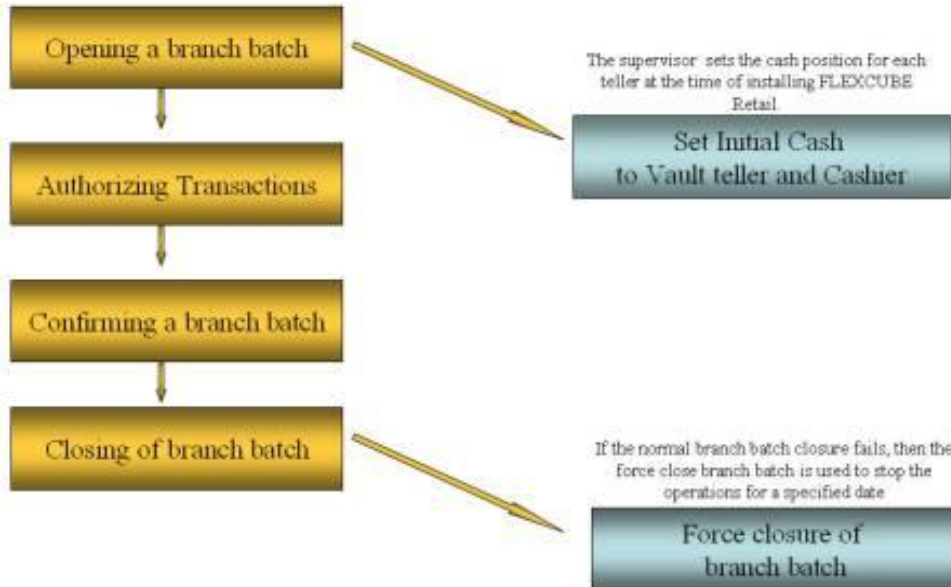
Opening a branch batch

The supervisor sets the cash position for each teller at the time of installing FLEXCUBE Retail.

Set Initial Cash to Vault teller and Cashier

Authorizing Transactions

Confirming a branch batch

Closing of branch batch

If the normal branch batch closure fails, then the force close branch batch is used to stop the operations for a specified date

Force closure of branch batch